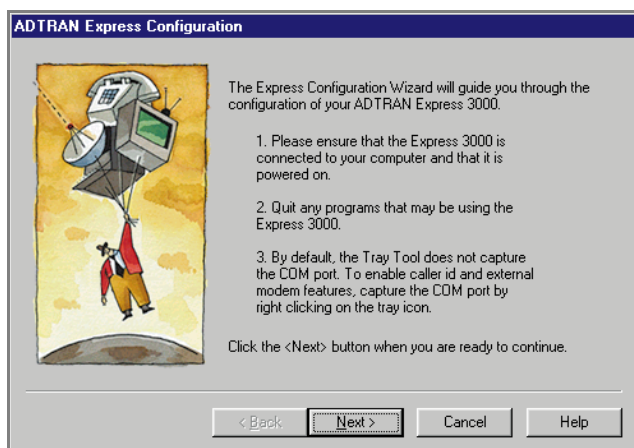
ADTRAN Express Configuration

The Express Configuration Wizard will guide you through the configuration of your ADTRAN Express 3000.

1. Please ensure that the Express 3000 is connected to your computer and that it is powered on.

2. Quit any programs that may be using the Express 3000.

3. By default, the Tray Tool does not capture the COM port. To enable caller id and external modem features, capture the COM port by right clicking on the tray icon.

Click the <Next> button when you are ready to continue.

< Back

Next >

Cancel

Help